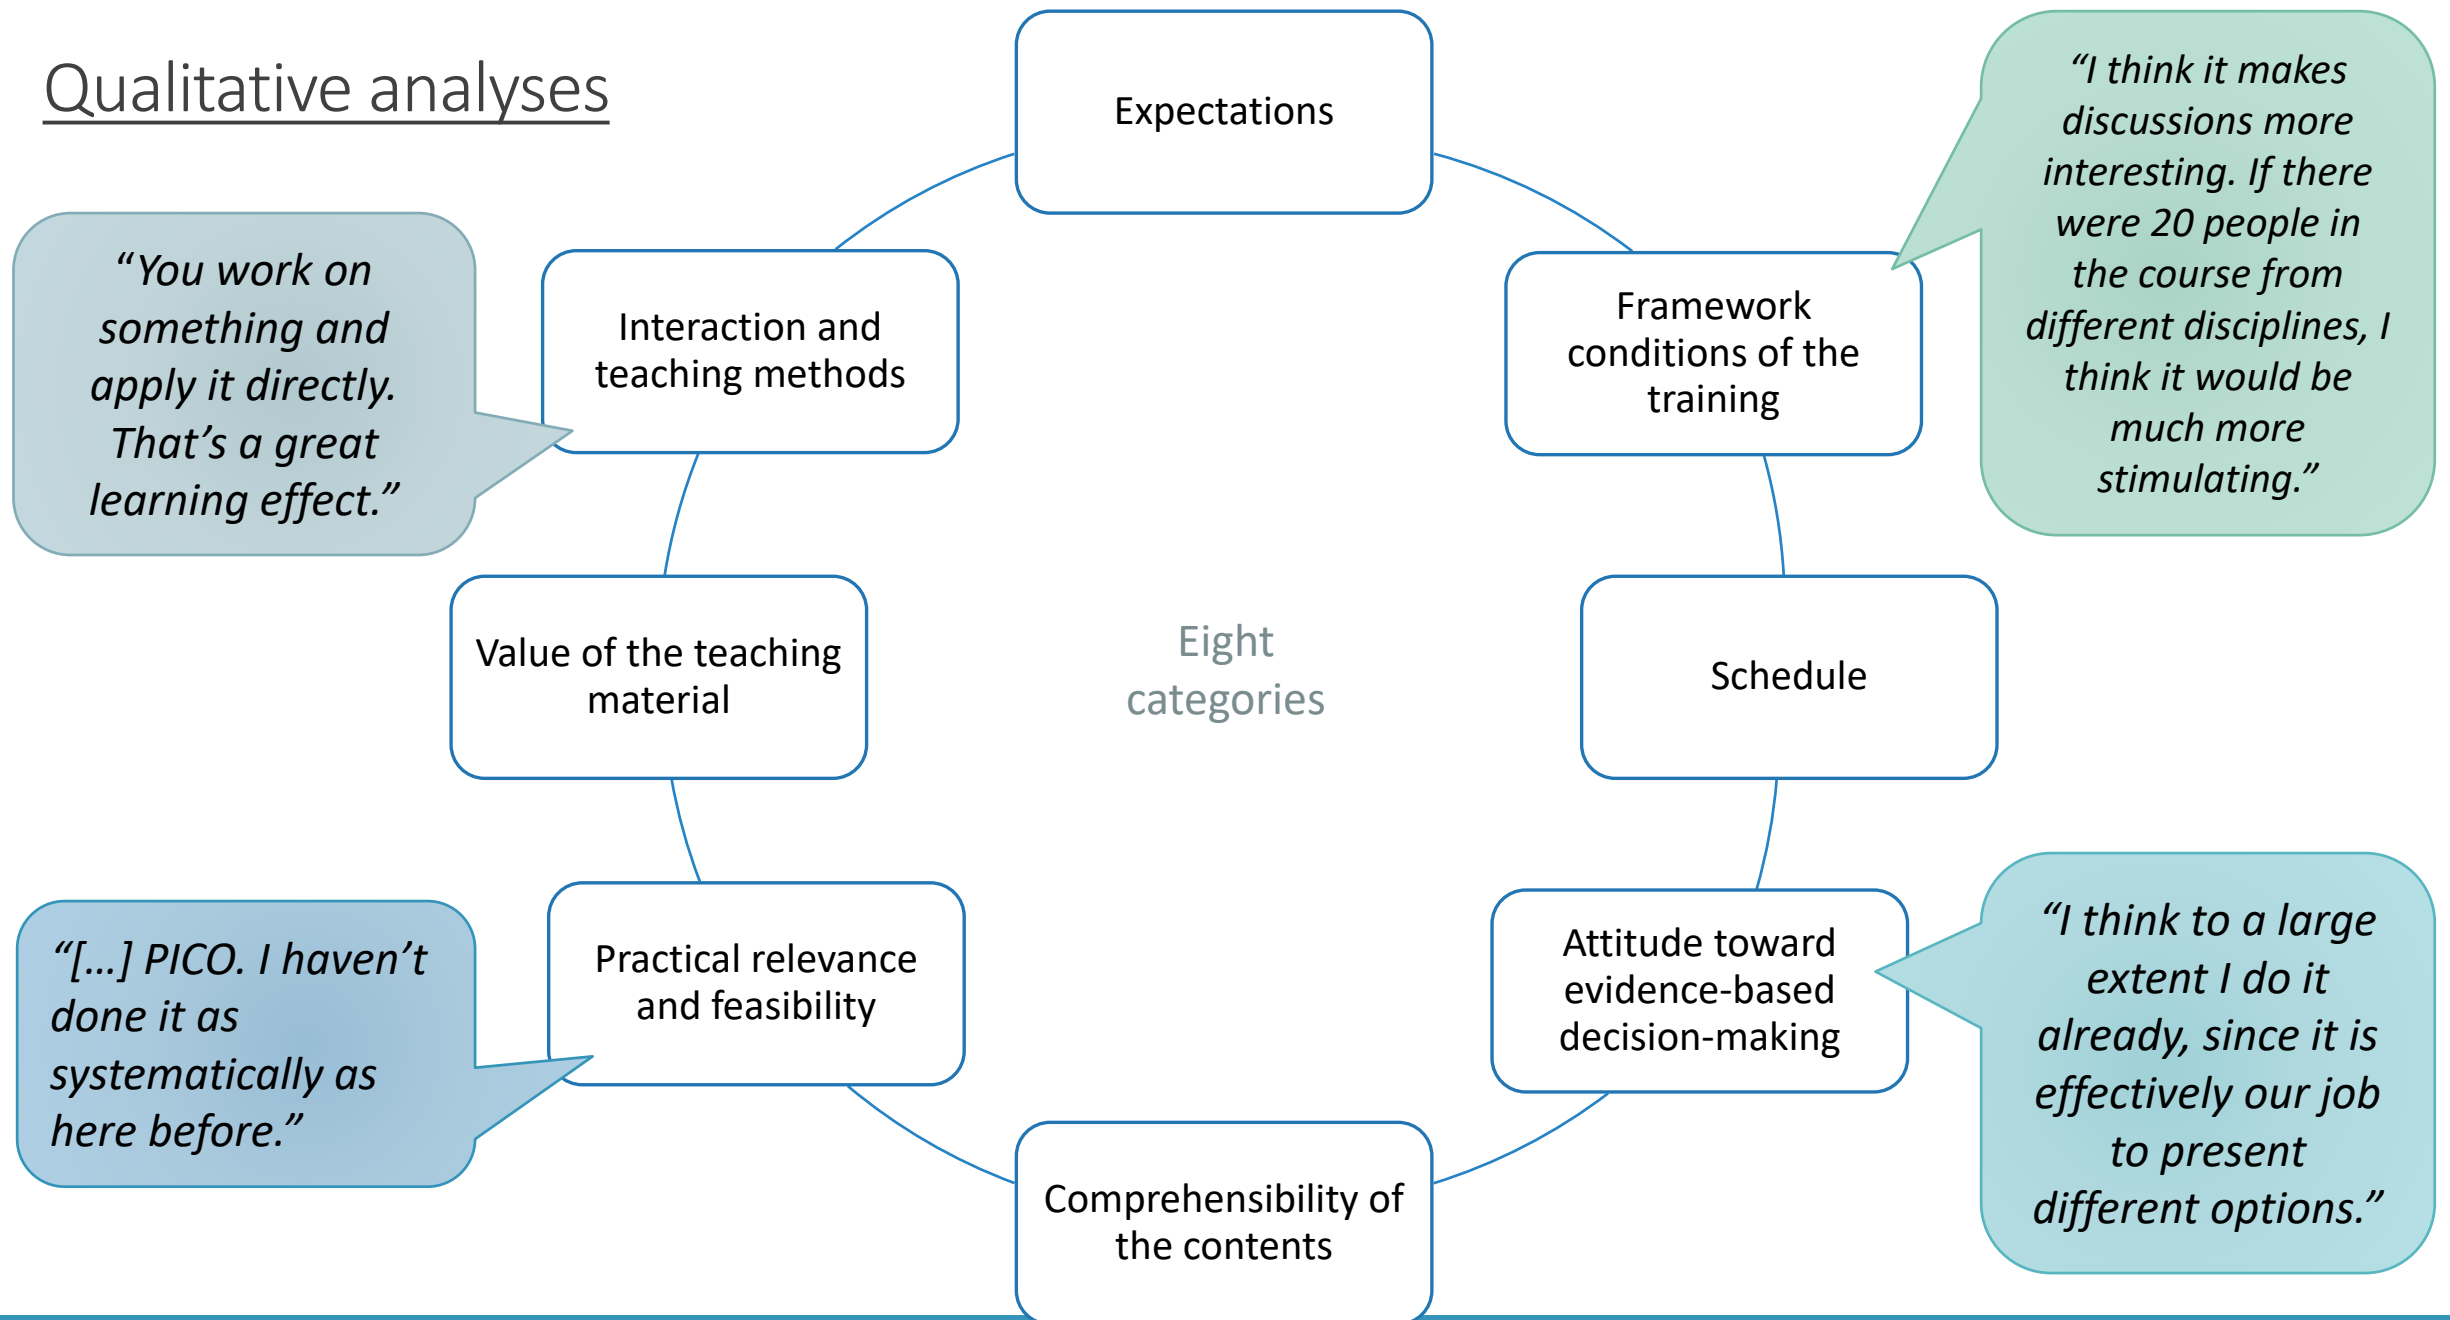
Qualitative analyses

Expectations

"I think it makes discussions more interesting. If there were 20 people in the course from different disciplines, I think it would be much more stimulating."

"You work on something and apply it directly. That's a great learning effect."

Interaction and teaching methods

Framework conditions of the training

Value of the teaching material

Eight categories

Schedule

"[…] PICO. I haven't done it as systematically as here before."

Practical relevance and feasibility

Attitude toward evidence-based decision-making

"I think to a large extent I do it already, since it is effectively our job to present different options."

Comprehensibility of the contents